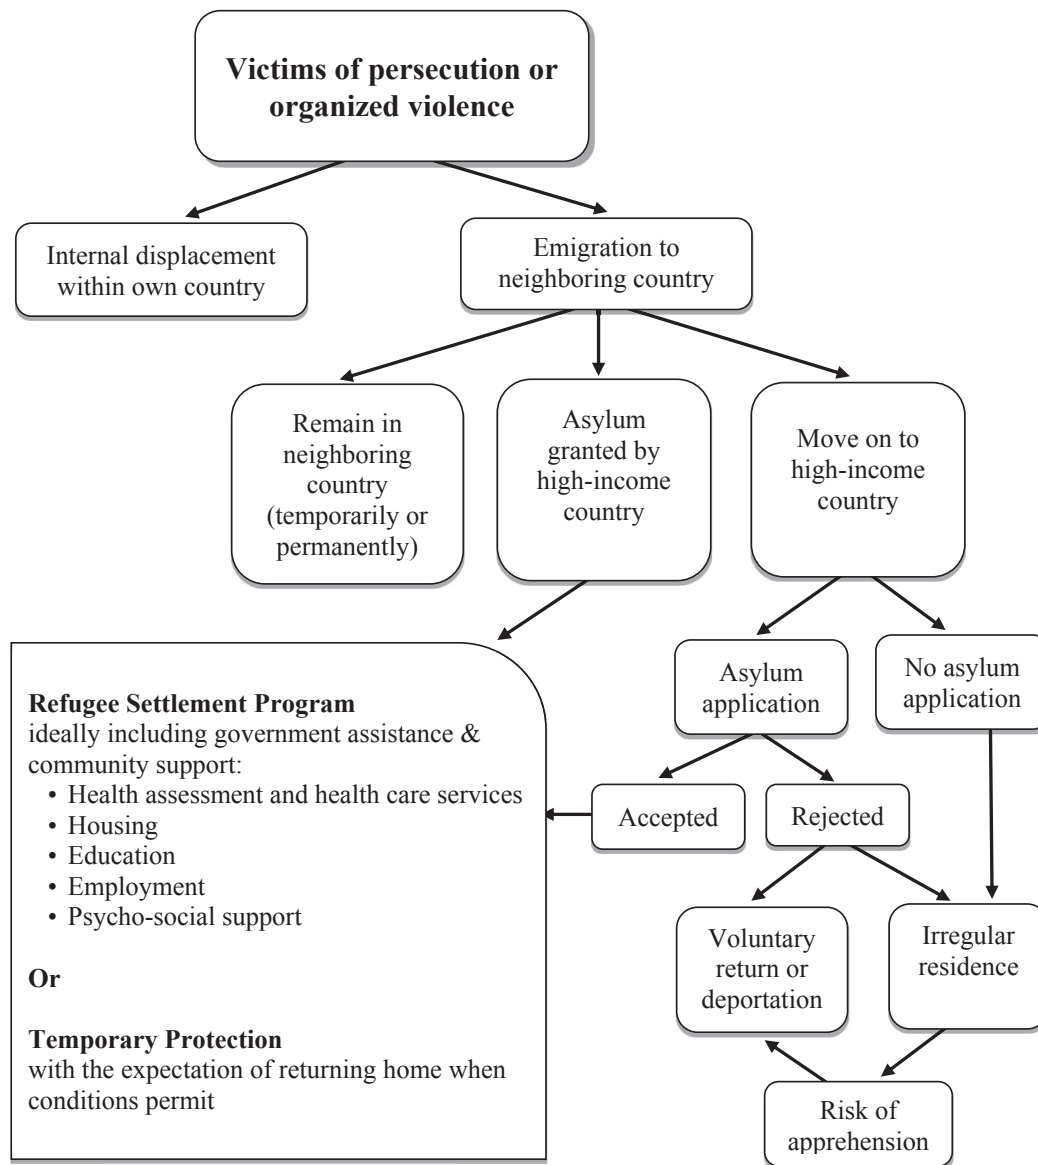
Victims of persecution or organized violence

Internal displacement within own country

Emigration to neighboring country

Remain in neighboring country (temporarily or permanently)

Asylum granted by high-income country

Move on to high-income country

Asylum application

No asylum application

Refugee Settlement Program
ideally including government assistance & community support:
• Health assessment and health care services
• Housing
• Education
• Employment
• Psycho-social support

Or

Temporary Protection
with the expectation of returning home when conditions permit

Accepted

Rejected

Voluntary return or deportation

Irregular residence

Risk of apprehension